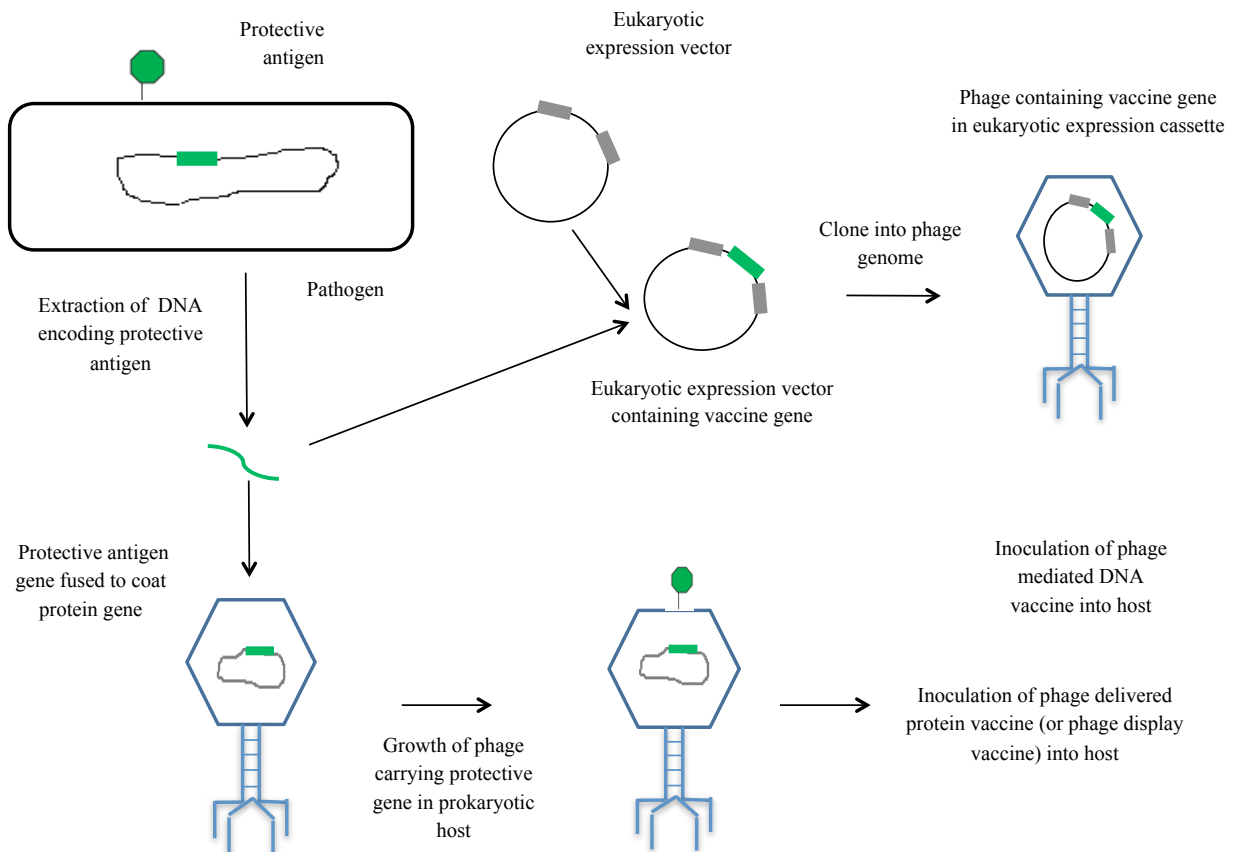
Protective antigen

Eukaryotic expression vector

Phage containing vaccine gene in eukaryotic expression cassette

Clone into phage genome

Pathogen

Extraction of DNA encoding protective antigen

Eukaryotic expression vector containing vaccine gene

Protective antigen gene fused to coat protein gene

Inoculation of phage mediated DNA vaccine into host

Inoculation of phage delivered protein vaccine (or phage display vaccine) into host

Growth of phage carrying protective gene in prokaryotic host